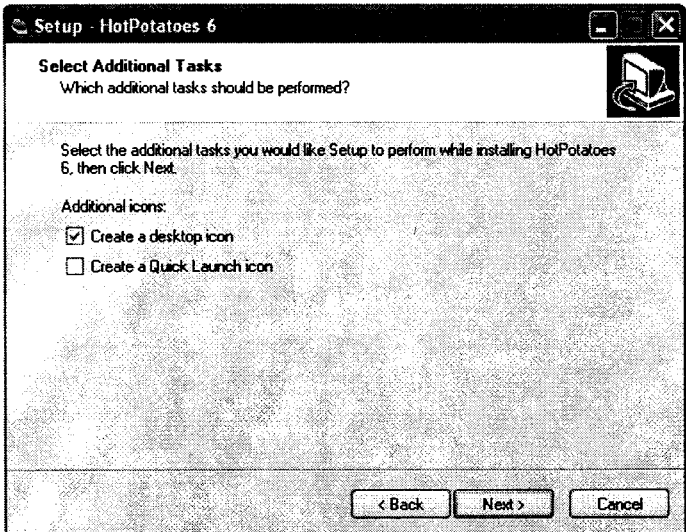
Setup - HotPotatoes 6

Select Additional Tasks
Which additional tasks should be performed?

Select the additional tasks you would like Setup to perform while installing HotPotatoes 6, then click Next.

Additional icons:

☑ Create a desktop icon

☐ Create a Quick Launch icon

< Back | Next > | Cancel